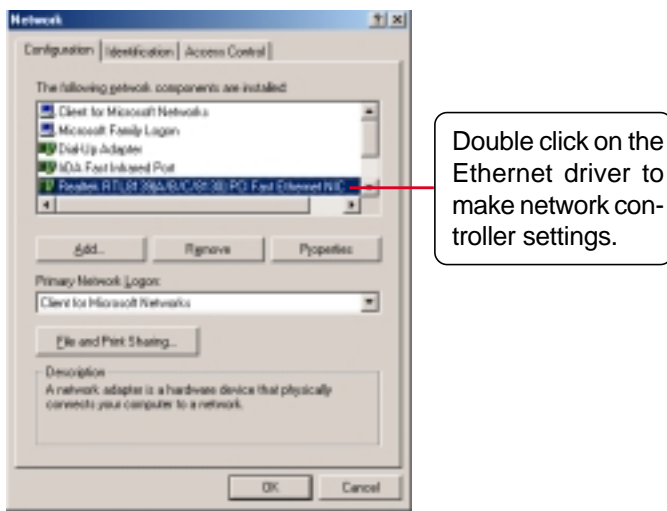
Network

?

Configuration | Identification | Access Control

The following network components are installed:

Client for Microsoft Networks
Microsoft Family Logon
Dial-Up Adapter
IrDA Fast Infrared Port
Realtek RTL8139(A/B/C/8130) PCI Fast Ethernet NIC

Add... | Remove | Properties

Primary Network Logon:
Client for Microsoft Networks

File and Print Sharing...

Description
A network adapter is a hardware device that physically connects your computer to a network.

OK | Cancel

Double click on the Ethernet driver to make network controller settings.